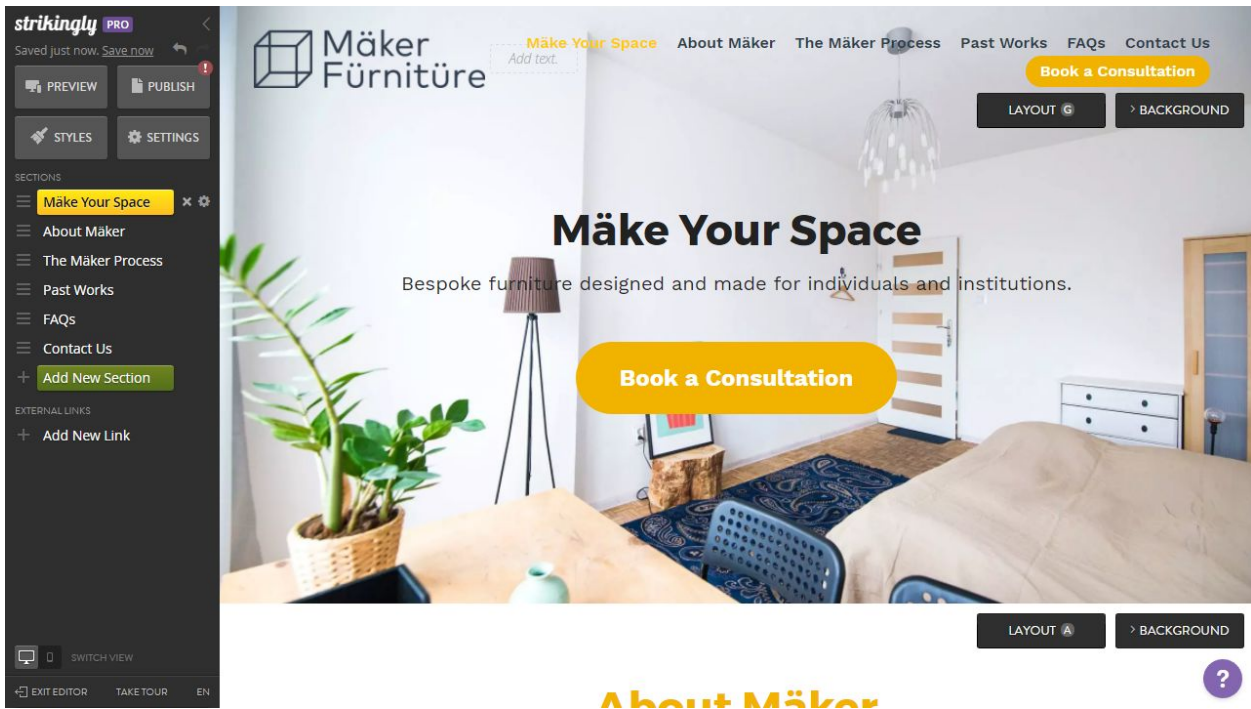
strikingly PRO
Saved just now. Save now
PREVIEW
PUBLISH
STYLES
SETTINGS
SECTIONS
Mäke Your Space
About Mäker
The Mäker Process
Past Works
FAQs
Contact Us
Add New Section
EXTERNAL LINKS
Add New Link
SWITCH VIEW
EXIT EDITOR
TAKE TOUR
EN

Mäker Fürnitüre
Add text.
Mäke Your Space
About Mäker
The Mäker Process
Past Works
FAQs
Contact Us
Book a Consultation
LAYOUT G
BACKGROUND

Mäke Your Space
Bespoke furniture designed and made for individuals and institutions.
Book a Consultation

LAYOUT A
BACKGROUND
?
About Mäker